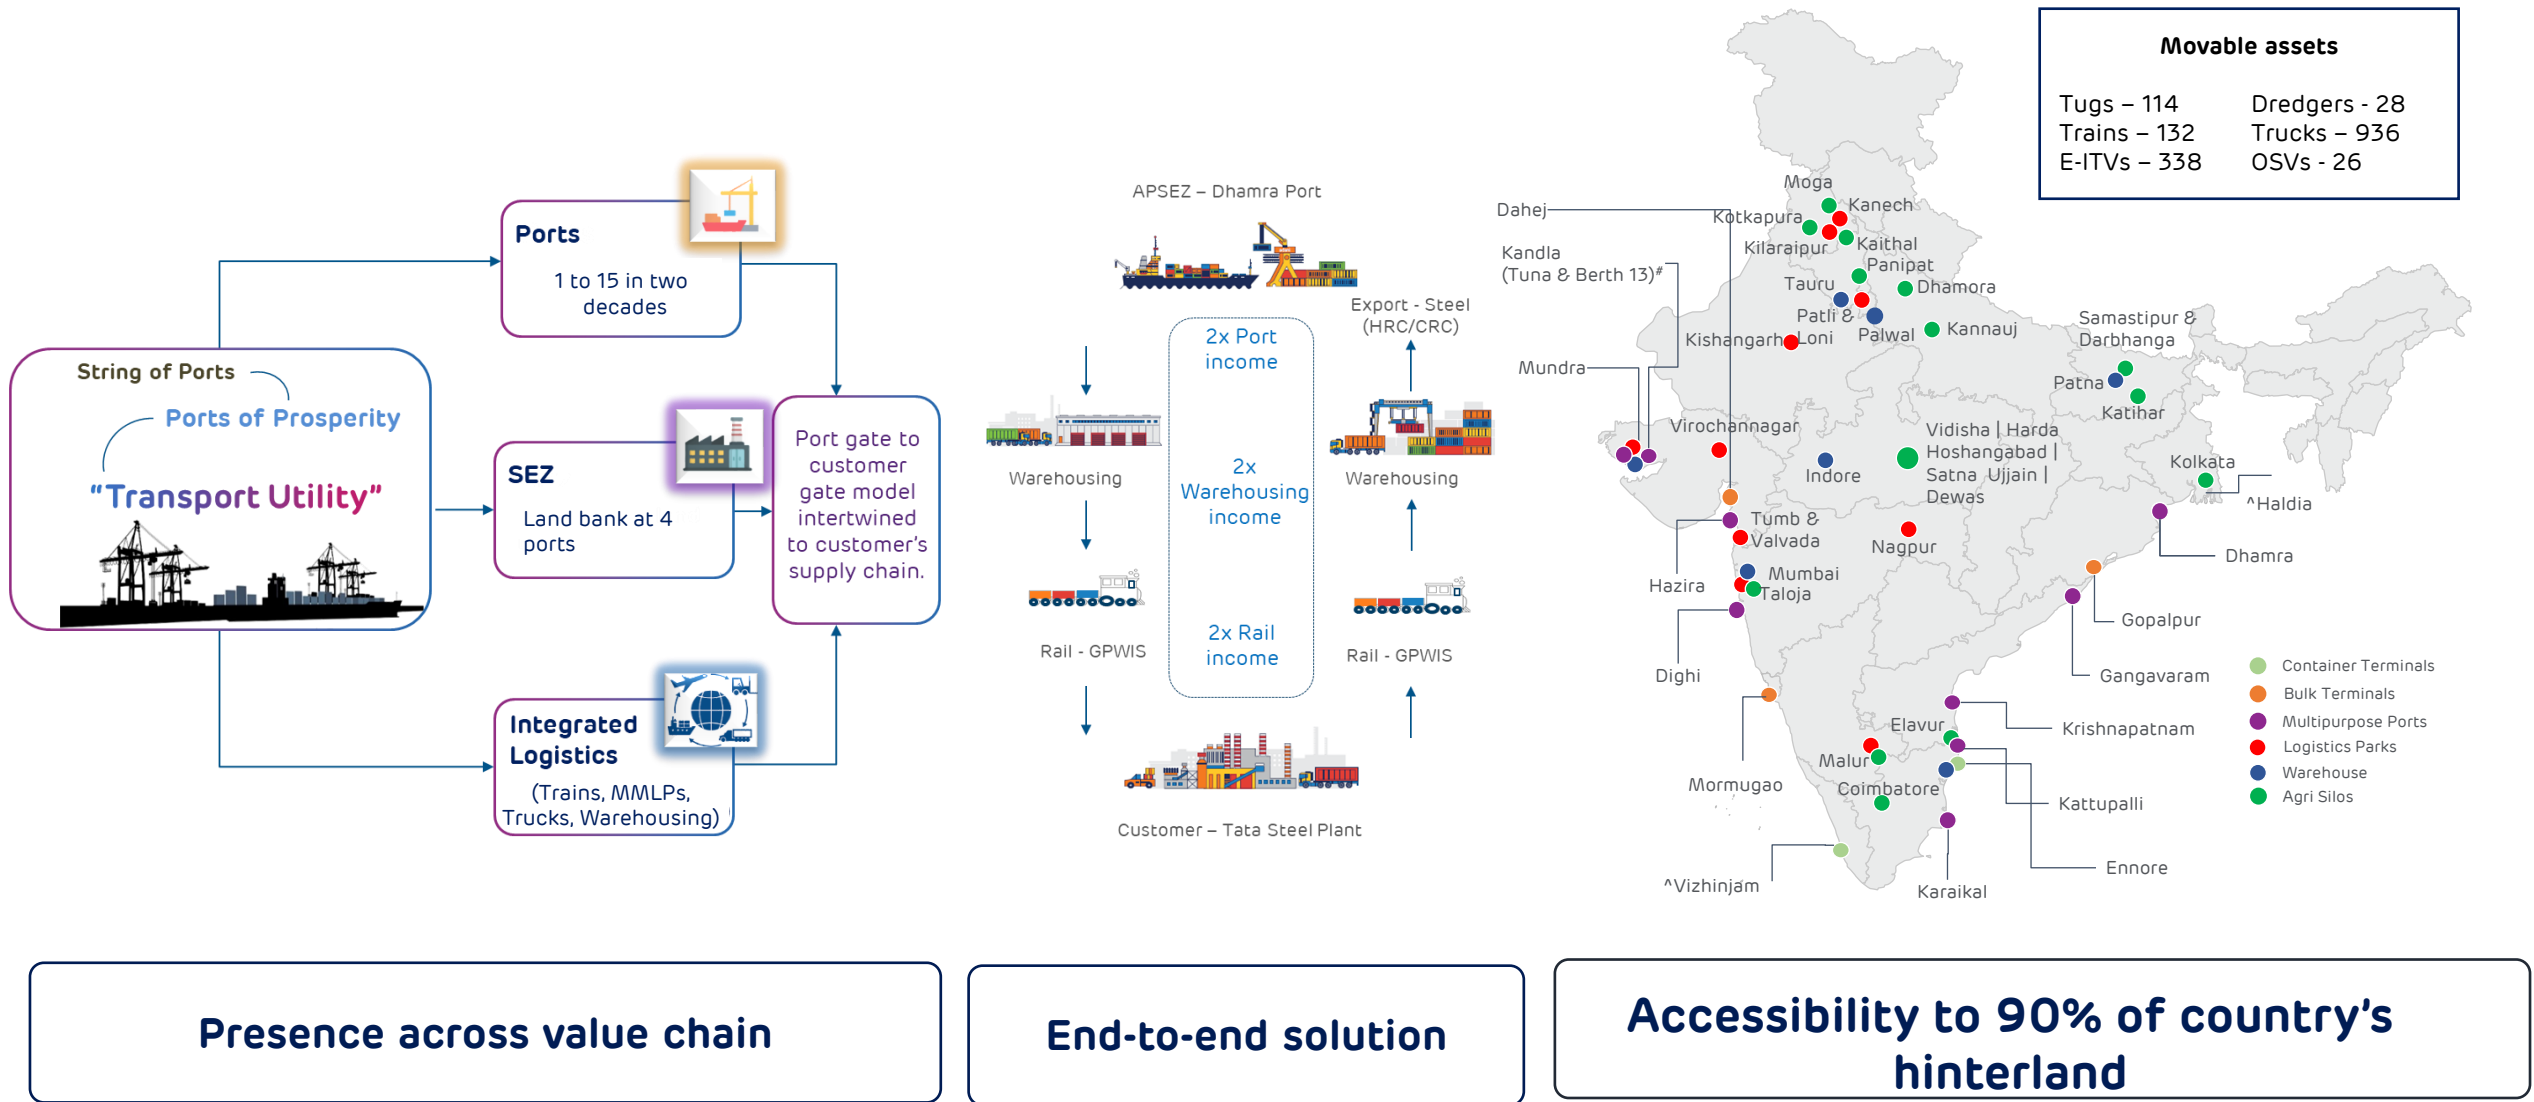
String of Ports

Ports of Prosperity

"Transport Utility"

Ports

1 to 15 in two decades

SEZ

Land bank at 4 ports

Integrated Logistics

(Trains, MMLPs, Trucks, Warehousing)

Port gate to customer gate model intertwined to customer's supply chain.

APSEZ – Dhamra Port

Export - Steel (HRC/CRC)

Warehousing

2x Port income

2x Warehousing income

2x Rail income

Warehousing

Rail - GPWIS

Rail - GPWIS

Customer – Tata Steel Plant

Movable assets

Tugs – 114
Trains – 132
E-ITVs – 338

Dredgers - 28
Trucks – 936
OSVs - 26

Moga
Kanech
Dahej
Kotkapura
Kilaraipur
Kaithal
Kandla (Tuna & Berth 13)#
Panipat
Tauru
Dhamora
Patli & Loni
Palwal
Kannauj
Kishangarh
Samastipur & Darbhanga
Mundra
Patna
Katihar
Virochannagar
Vidisha | Harda Hoshangabad | Satna Ujjain | Dewas
Indore
Kolkata
^Haldia
Tumb & Valvada
Nagpur
Dhamra
Hazira
Mumbai
Taloja
Gopalpur
Dighi
Gangavaram
Elavur
Krishnapatnam
Malur
Mormugao
Coimbatore
Kattupalli
Ennore
^Vizhinjam
Karaikal

Container Terminals
Bulk Terminals
Multipurpose Ports
Logistics Parks
Warehouse
Agri Silos

Presence across value chain

End-to-end solution

Accessibility to 90% of country's hinterland